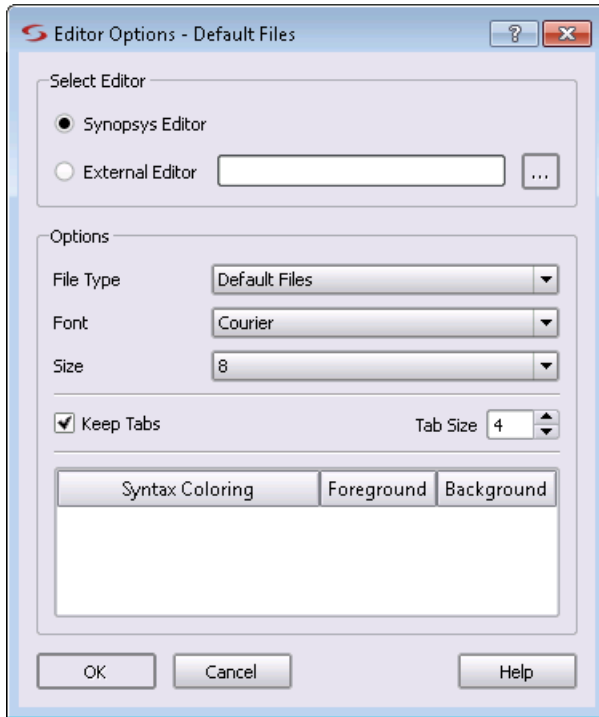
Editor Options - Default Files

?

Select Editor

Synopsys Editor

External Editor

...

Options

File Type Default Files

Font Courier

Size 8

Keep Tabs

Tab Size 4

| Syntax Coloring | Foreground | Background |
|---|---|---|

OK Cancel Help